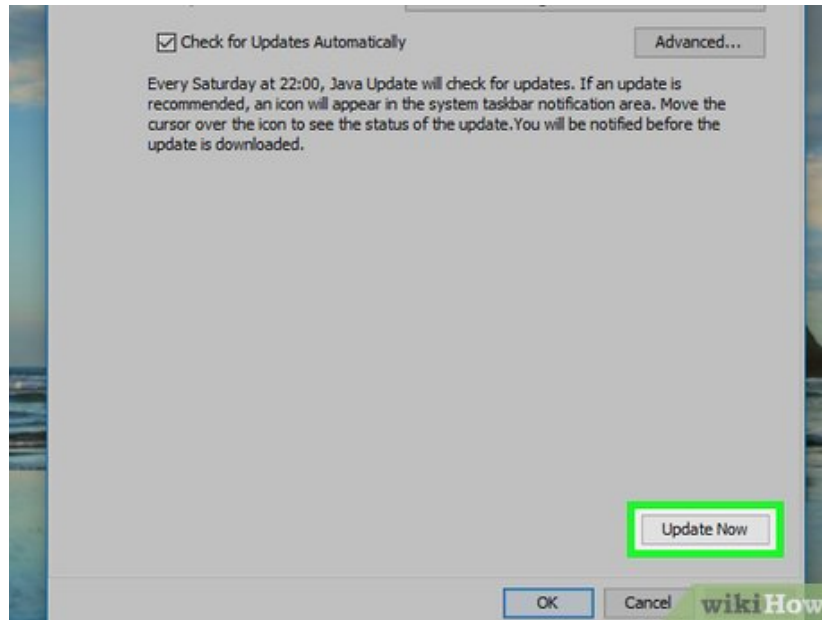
Check for Updates Automatically

Advanced...

Every Saturday at 22:00, Java Update will check for updates. If an update is recommended, an icon will appear in the system taskbar notification area. Move the cursor over the icon to see the status of the update.You will be notified before the update is downloaded.

Update Now

OK

Cancel

wikiHow